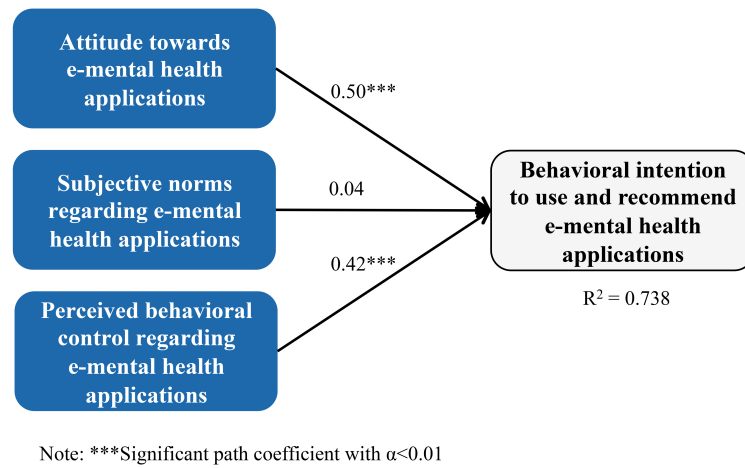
Attitude towards e-mental health applications

0.50***

Subjective norms regarding e-mental health applications

0.04

Behavioral intention to use and recommend e-mental health applications

0.42***

Perceived behavioral control regarding e-mental health applications

$R^2 = 0.738$

Note: ***Significant path coefficient with $\alpha<0.01$